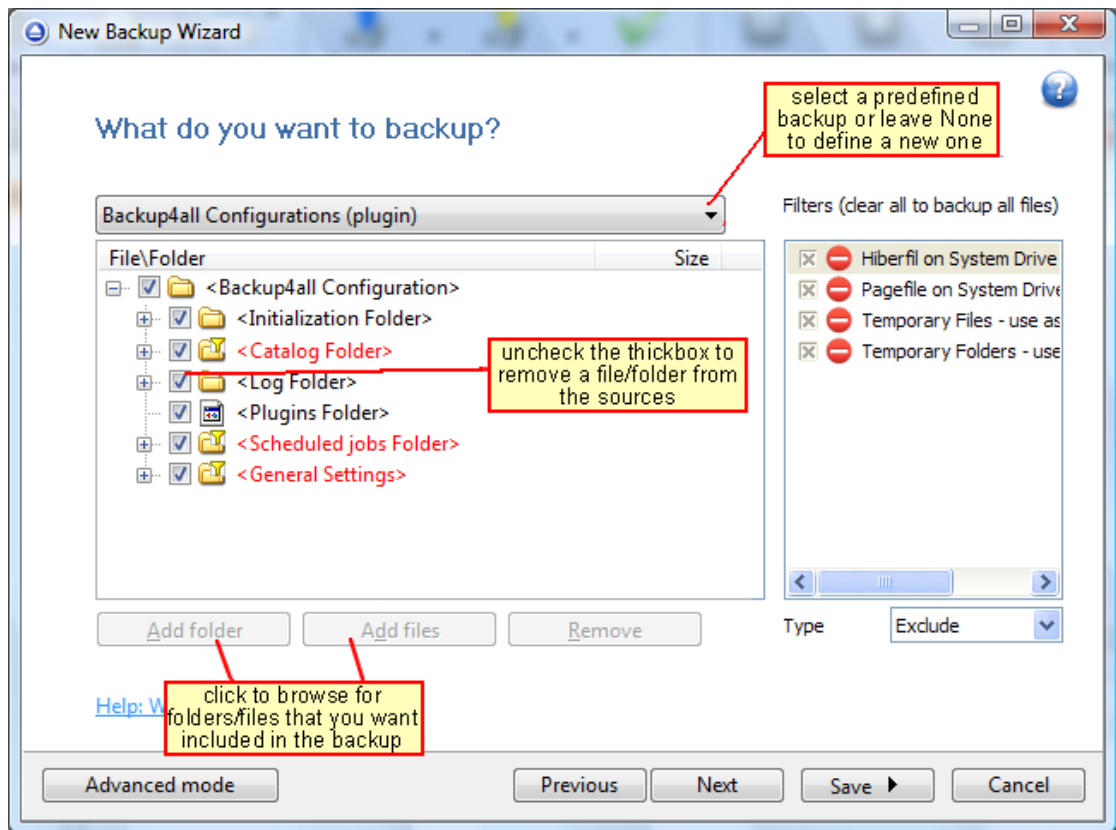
New Backup Wizard

What do you want to backup?

select a predefined backup or leave None to define a new one

Backup4all Configurations (plugin)

Filters (clear all to backup all files)

| File\Folder | Size |
|---|---|
| <Backup4all Configuration> | |
| <Initialization Folder> | |
| <Catalog Folder> | |
| <Log Folder> | |
| <Plugins Folder> | |
| <Scheduled jobs Folder> | |
| <General Settings> | |

uncheck the thickbox to remove a file/folder from the sources

Hiberfil on System Drive
Pagefile on System Drive
Temporary Files - use as
Temporary Folders - use

Add folder
Add files
Remove

Type
Exclude

click to browse for folders/files that you want included in the backup

Help: W

Advanced mode
Previous
Next
Save
Cancel